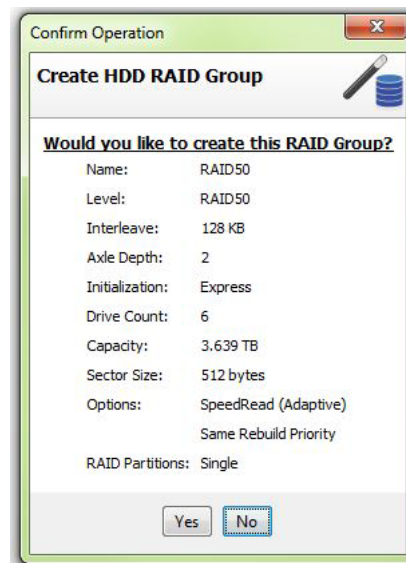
Confirm Operation

Create HDD RAID Group

Would you like to create this RAID Group?

| | |
|---|---|
| Name: | RAID50 |
| Level: | RAID50 |
| Interleave: | 128 KB |
| Axle Depth: | 2 |
| Initialization: | Express |
| Drive Count: | 6 |
| Capacity: | 3.639 TB |
| Sector Size: | 512 bytes |
| Options: | SpeedRead (Adaptive) |
| | Same Rebuild Priority |
| RAID Partitions: | Single |

Yes No